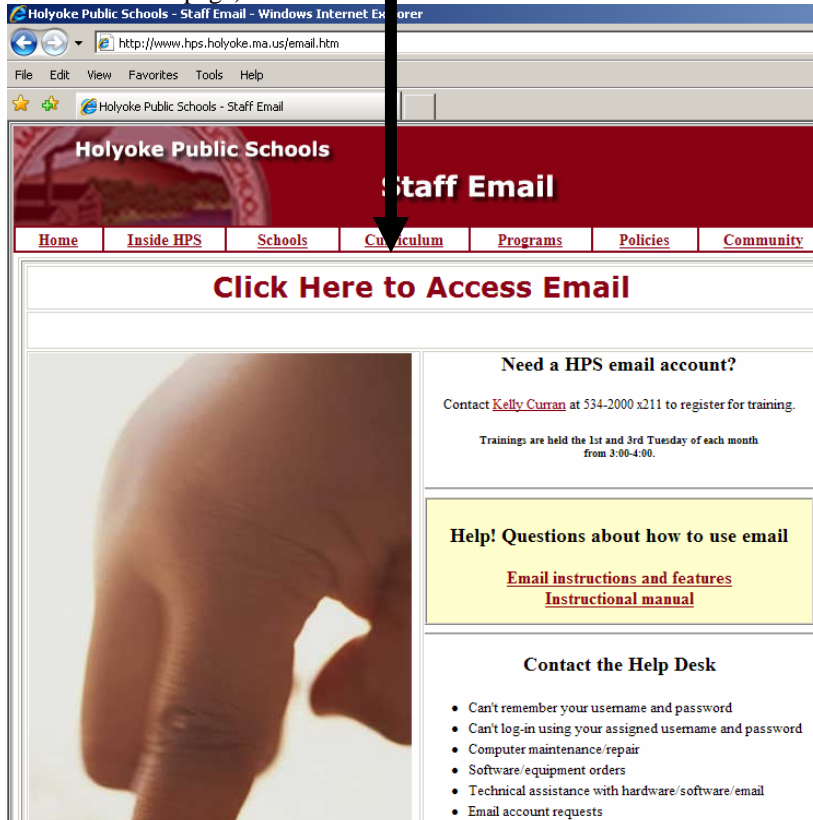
Holyoke Public Schools - Staff Email - Windows Internet Ex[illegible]lorer

http://www.hps.holyoke.ma.us/email.htm

File Edit View Favorites Tools Help

Holyoke Public Schools - Staff Email

Holyoke Public Schools

Staff Email

Home | Inside HPS | Schools | Curriculum | Programs | Policies | Community

Click Here to Access Email

Need a HPS email account?

Contact Kelly Curran at 534-2000 x211 to register for training.

Trainings are held the 1st and 3rd Tuesday of each month from 3:00-4:00.

Help! Questions about how to use email

Email instructions and features
Instructional manual

Contact the Help Desk

- Can't remember your username and password
- Can't log-in using your assigned username and password
- Computer maintenance/repair
- Software/equipment orders
- Technical assistance with hardware/software/email
- Email account requests